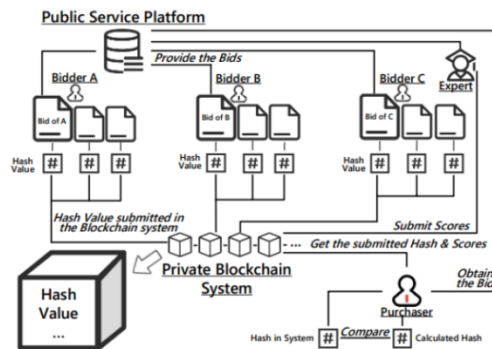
Public Service Platform

Provide the Bids

Bidder A

Bid of A

Hash Value

#

#

#

Bidder B

Bid of B

Hash Value

#

#

#

Bidder C

Bid of C

Hash Value

#

#

#

Expert

Hash Value submitted in the Blockchain system

Submit Scores

Get the submitted Hash & Scores

Hash Value
...

Private Blockchain System

Obtain the Bid

Purchaser

Hash in System

#

Compare

#

Calculated Hash